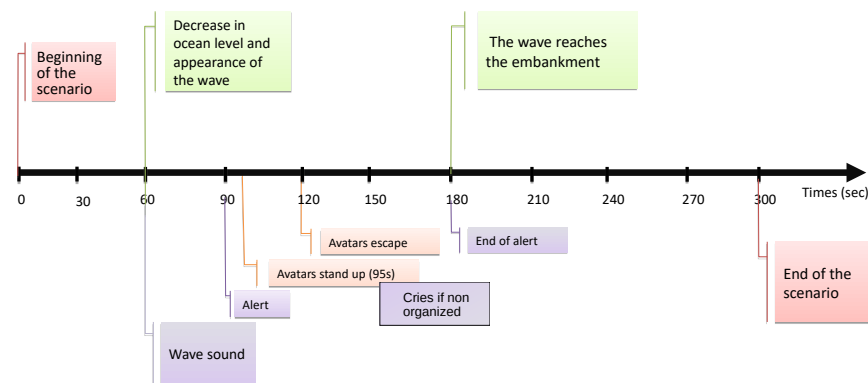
Beginning of the scenario

Decrease in ocean level and appearance of the wave

The wave reaches the embankment

0
30
60
90
120
150
180
210
240
270
300
Times (sec)

Avatars escape

End of alert

Avatars stand up (95s)

Alert

Cries if non organized

End of the scenario

Wave sound